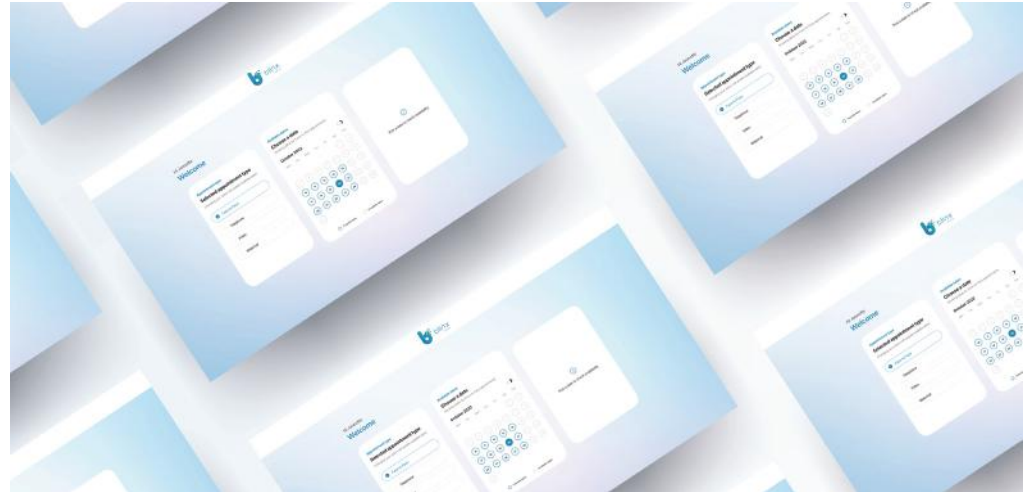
Welcome

Selected appointment type

Choose a date

October 2022

Welcome

Selected appointment type

Choose a date

Welcome

Selected appointment type

Choose a date

Welcome

Selected appointment type

Choose a date